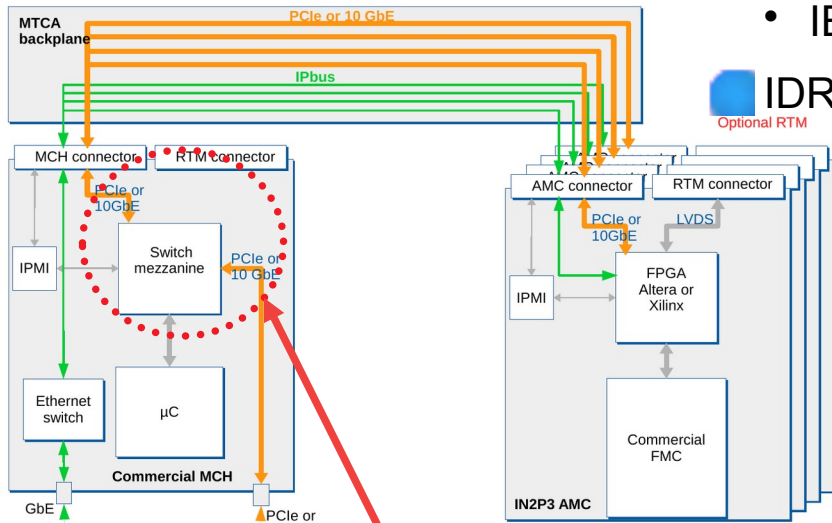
MTCA backplane

PCIe or 10 GbE

IPbus

• IE

IDR

Optional RTM

MCH connector

RTM connector

PCIe or 10GbE

Switch mezzanine

PCIe or 10 GbE

IPMI

Ethernet switch

µC

Commercial MCH

GbE

PCIe or

AMC connector

RTM connector

PCIe or 10GbE

LVDS

IPMI

FPGA Altera or Xilinx

Commercial FMC

IN2P3 AMC